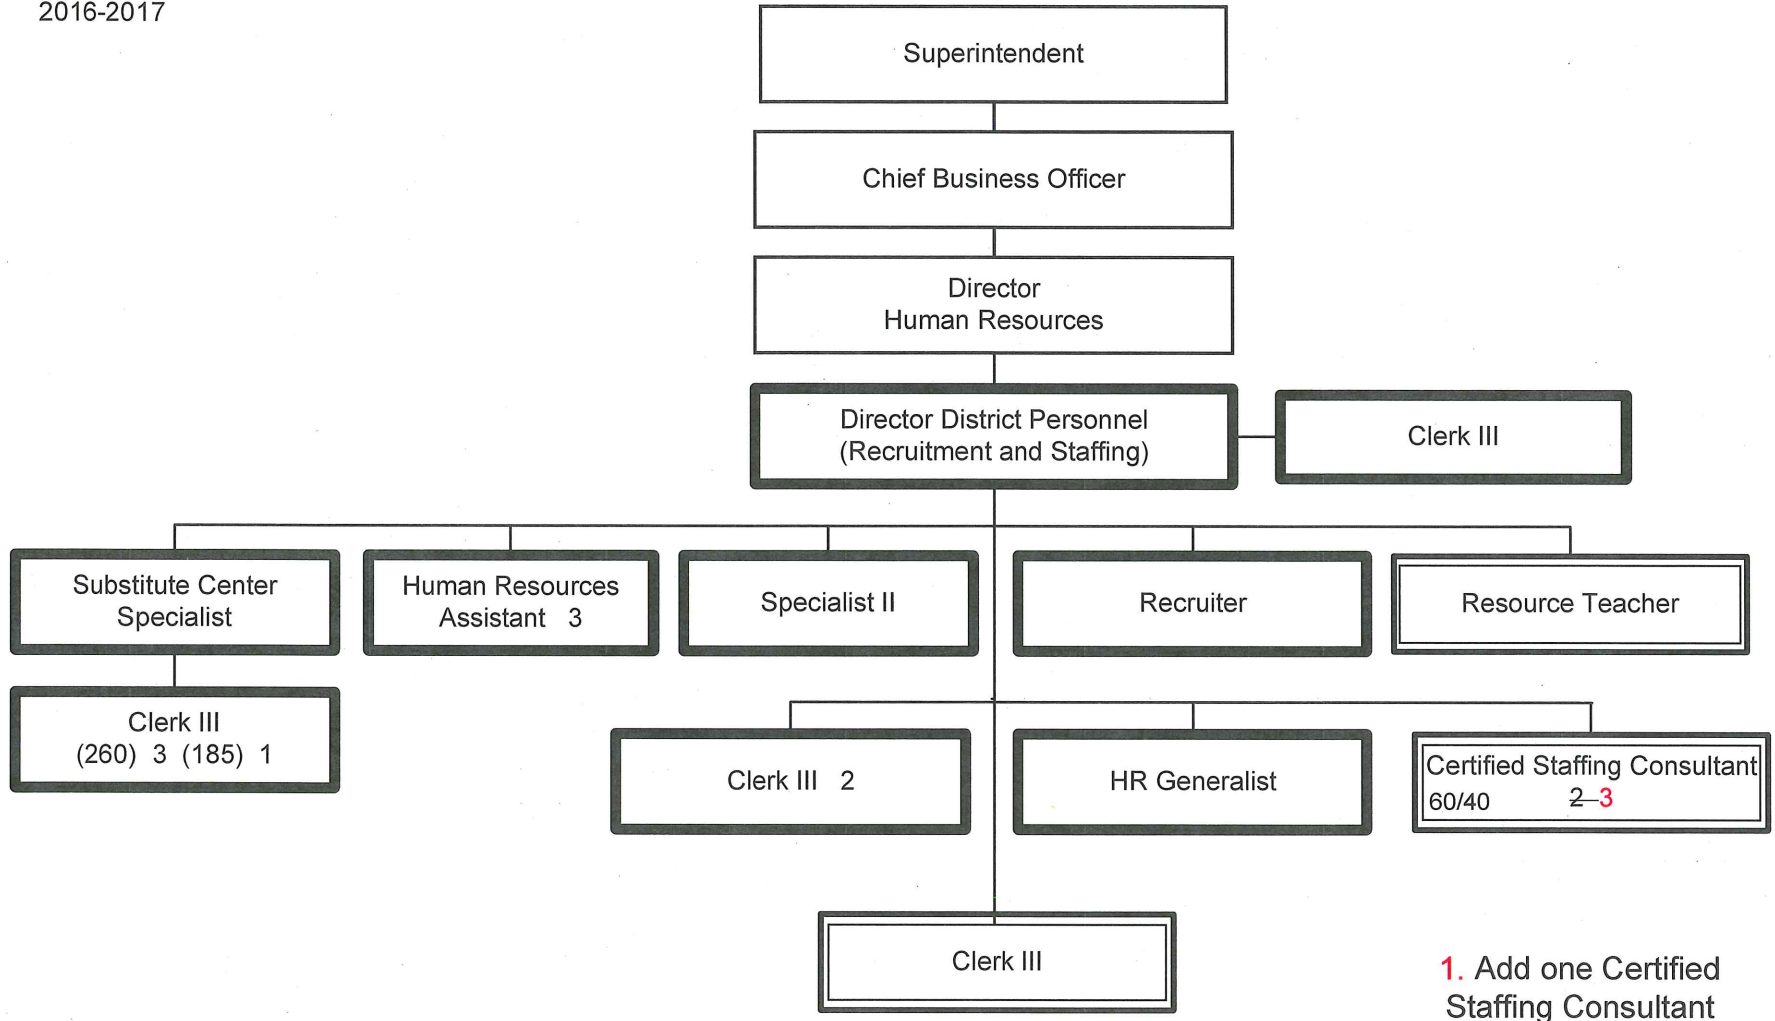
2016-2017

Superintendent

Chief Business Officer

Director
Human Resources

Director District Personnel
(Recruitment and Staffing)

Clerk III

Substitute Center Specialist

Human Resources Assistant 3

Specialist II

Recruiter

Resource Teacher

Clerk III
(260) 3 (185) 1

Clerk III 2

HR Generalist

Certified Staffing Consultant
60/40 ~~2~~ 3

Clerk III

1. Add one Certified Staffing Consultant